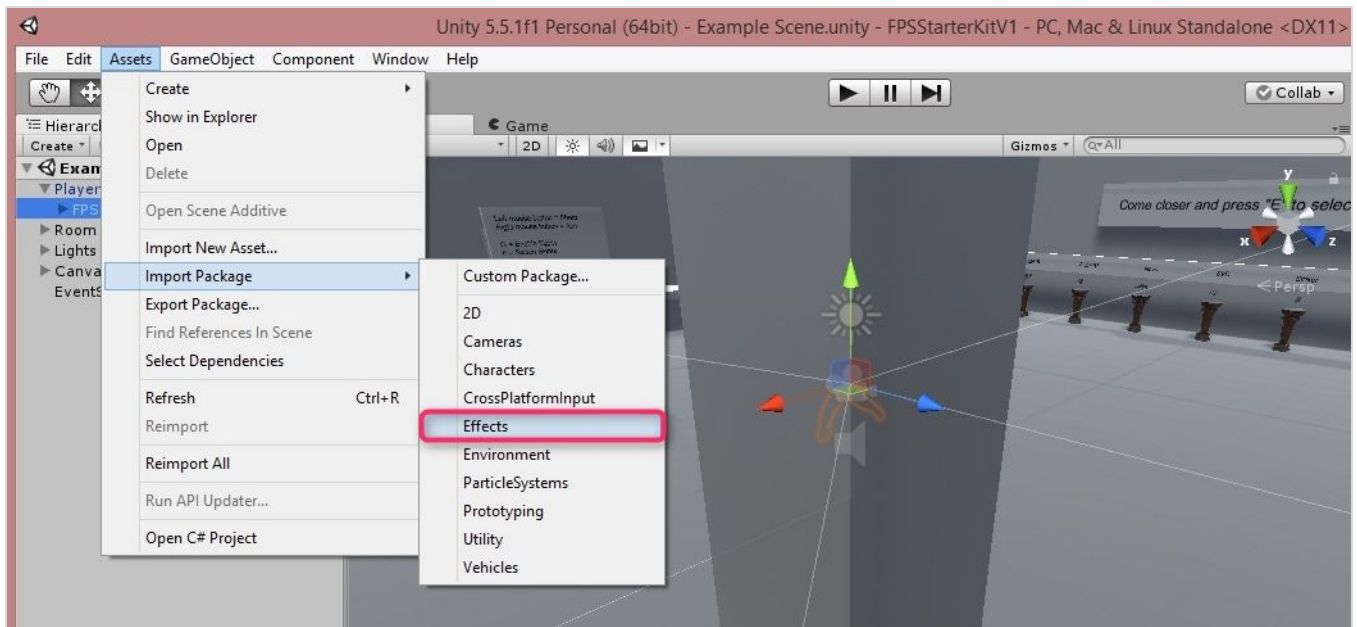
Unity 5.5.1f1 Personal (64bit) - Example Scene.unity - FPSStarterKitV1 - PC, Mac & Linux Standalone <DX11>

File Edit Assets GameObject Component Window Help

Collab

Hierarch
Create
Exam
Player
FPS
Room
Lights
Canva
EventS

Game
2D
Gizmos
Q▾All

Create
Show in Explorer
Open
Delete
Open Scene Additive
Import New Asset...
Import Package
Export Package...
Find References In Scene
Select Dependencies
Refresh Ctrl+R
Reimport
Reimport All
Run API Updater...
Open C# Project

Custom Package...
2D
Cameras
Characters
CrossPlatformInput
Effects
Environment
ParticleSystems
Prototyping
Utility
Vehicles

Come closer and press "E" to selec
y
x
z
< Persp